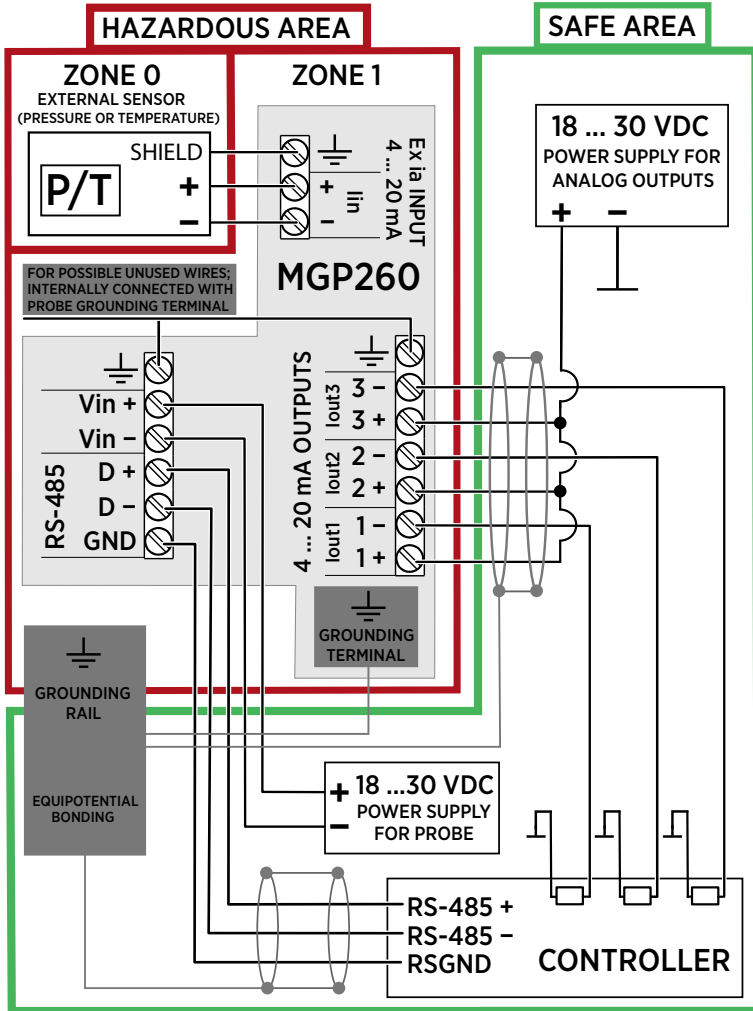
HAZARDOUS AREA

SAFE AREA

ZONE 0
EXTERNAL SENSOR
(PRESSURE OR TEMPERATURE)

SHIELD
P/T
+
−

ZONE 1

Ex ia INPUT
4 ... 20 mA
+
Iin
−

MGP260

18 ... 30 VDC
POWER SUPPLY FOR
ANALOG OUTPUTS
+ −

FOR POSSIBLE UNUSED WIRES; INTERNALLY CONNECTED WITH PROBE GROUNDING TERMINAL

Vin +
Vin −
D +
D −
GND
RS-485

4 ... 20 mA OUTPUTS
Iout3
3 −
3 +
Iout2
2 −
2 +
Iout1
1 −
1 +

GROUNDING
TERMINAL

GROUNDING
RAIL

EQUIPOTENTIAL
BONDING

+ 18 ...30 VDC
− POWER SUPPLY
FOR PROBE

RS-485 +
RS-485 −
RSGND

CONTROLLER